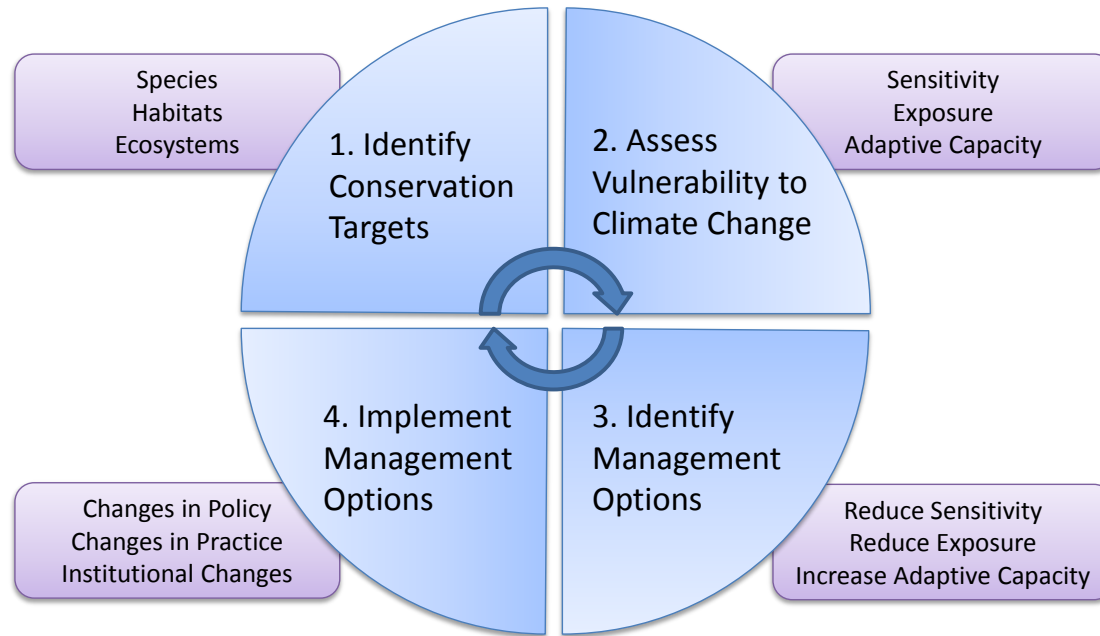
Species
Habitats
Ecosystems

1. Identify Conservation Targets

2. Assess Vulnerability to Climate Change

Sensitivity
Exposure
Adaptive Capacity

4. Implement Management Options

3. Identify Management Options

Changes in Policy
Changes in Practice
Institutional Changes

Reduce Sensitivity
Reduce Exposure
Increase Adaptive Capacity